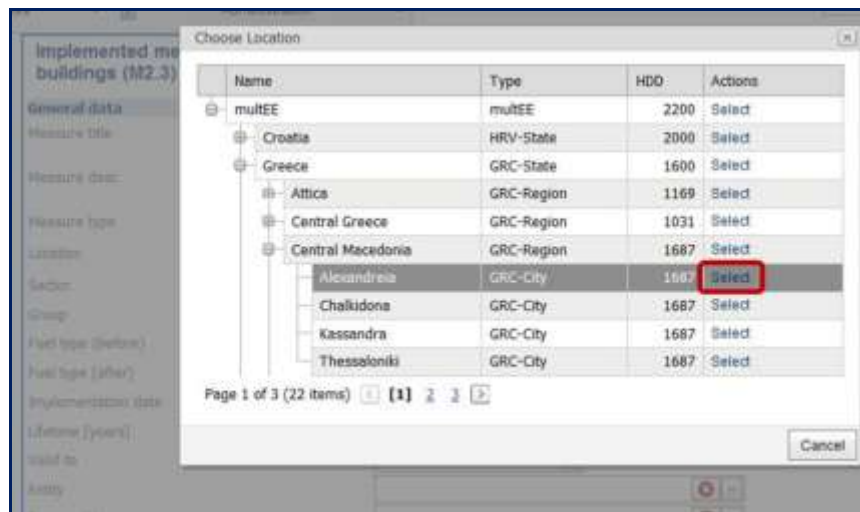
Implemented me buildings (M2.3)

General data

Measure title

Measure desc

Measure type

Location

Sector

Group

Fuel type (before)

Fuel type (after)

Implementation date

Lifetime [years]

Valid to

Entity

Choose Location

| Name | Type | HDD | Actions |
|---|---|---|---|
| multEE | multEE | 2200 | Select |
| Croatia | HRV-State | 2000 | Select |
| Greece | GRC-State | 1600 | Select |
| Attica | GRC-Region | 1169 | Select |
| Central Greece | GRC-Region | 1031 | Select |
| Central Macedonia | GRC-Region | 1687 | Select |
| Alexandreia | GRC-City | 1687 | Select |
| Chalkidona | GRC-City | 1687 | Select |
| Kassandra | GRC-City | 1687 | Select |
| Thessaloniki | GRC-City | 1687 | Select |

Page 1 of 3 (22 items) [1] 2 3

Cancel